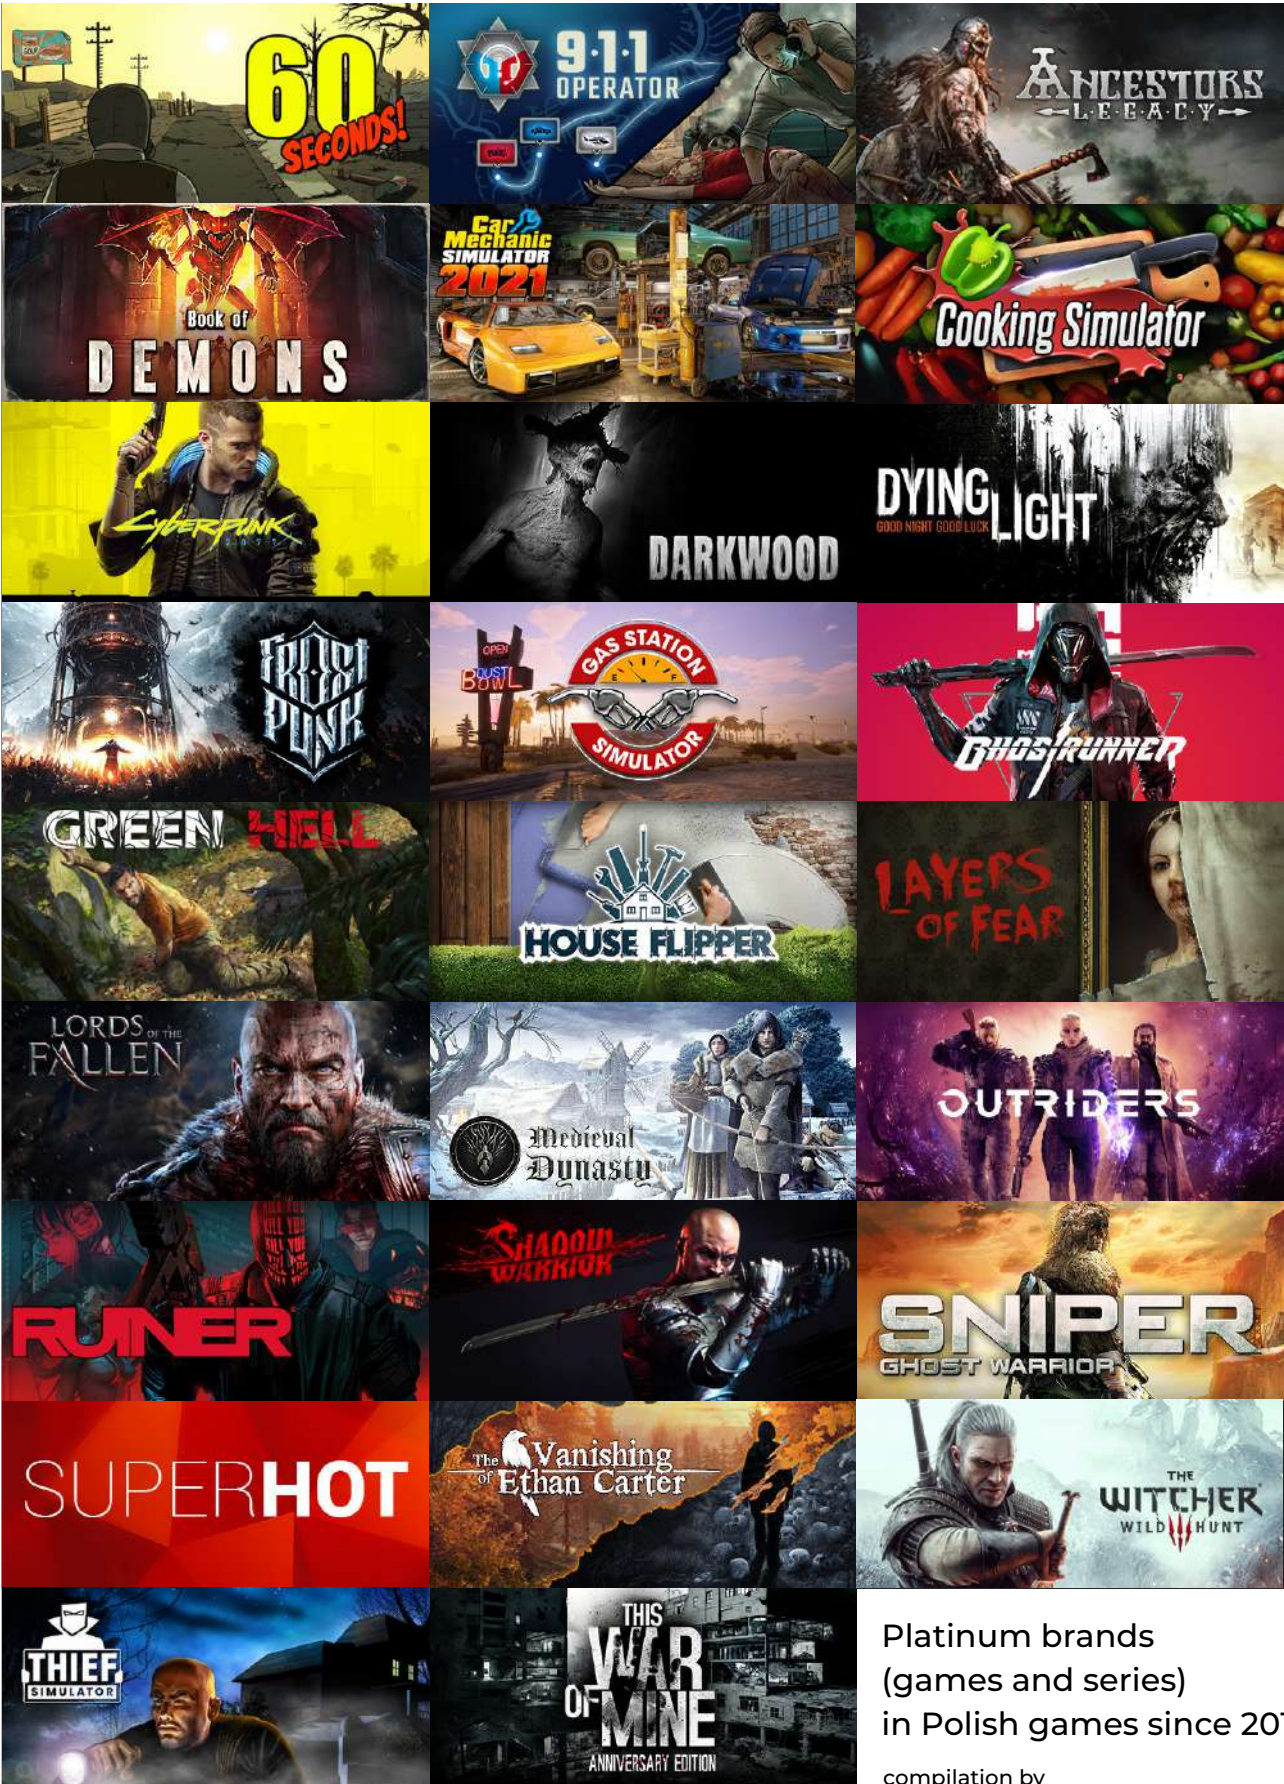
60 SECONDS!

911 OPERATOR

ANCESTORS LEGACY

Book of DEMONS

Car Mechanic SIMULATOR 2021

Cooking Simulator

CYBERPUNK 2077

DARKWOOD

DYING LIGHT GOOD NIGHT GOOD LUCK

FROSTPUNK

OPEN BOWL GAS STATION SIMULATOR

GHOSTRUNNER

GREEN HELL

HOUSE FLIPPER

LAYERS OF FEAR

LORDS OF THE FALLEN

Medieval Dynasty

OUTRIDERS

RUINER

SHADOW WARRIOR

SNIPER GHOST WARRIOR

SUPERHOT

The Vanishing of Ethan Carter

THE WITCHER WILD HUNT

THIEF SIMULATOR

THIS WAR OF MINE ANNIVERSARY EDITION

Platinum brands (games and series) in Polish games since 20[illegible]

compilation by